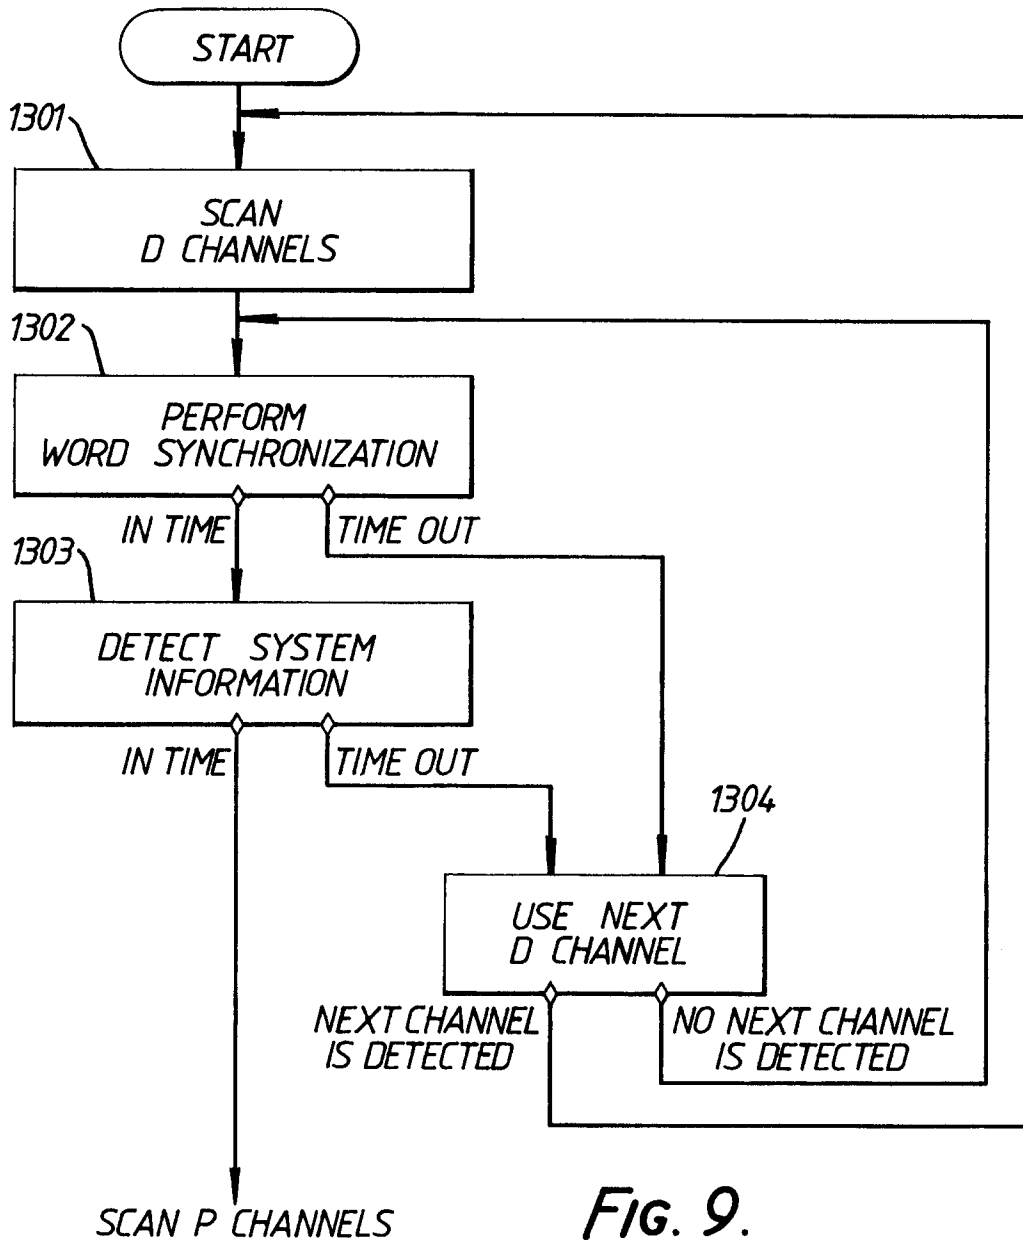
START

1301

SCAN D CHANNELS

1302

PERFORM WORD SYNCHRONIZATION

IN TIME

TIME OUT

1303

DETECT SYSTEM INFORMATION

IN TIME

TIME OUT

1304

USE NEXT D CHANNEL

NEXT CHANNEL IS DETECTED

NO NEXT CHANNEL IS DETECTED

SCAN P CHANNELS

FIG. 9.